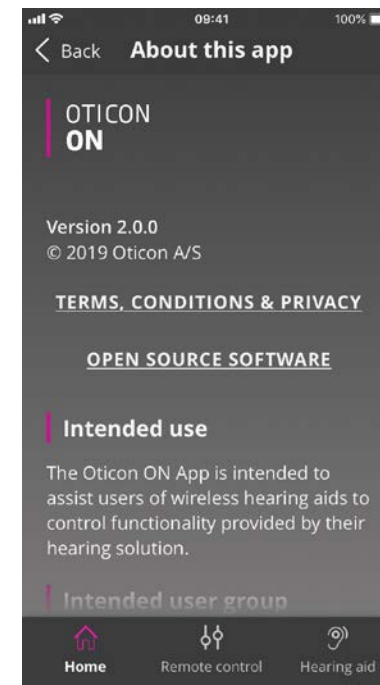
09:41 100%

< Back About this app

OTICON
ON

Version 2.0.0
© 2019 Oticon A/S

TERMS, CONDITIONS & PRIVACY

OPEN SOURCE SOFTWARE

Intended use

The Oticon ON App is intended to assist users of wireless hearing aids to control functionality provided by their hearing solution.

Intended user group

Home Remote control Hearing aid